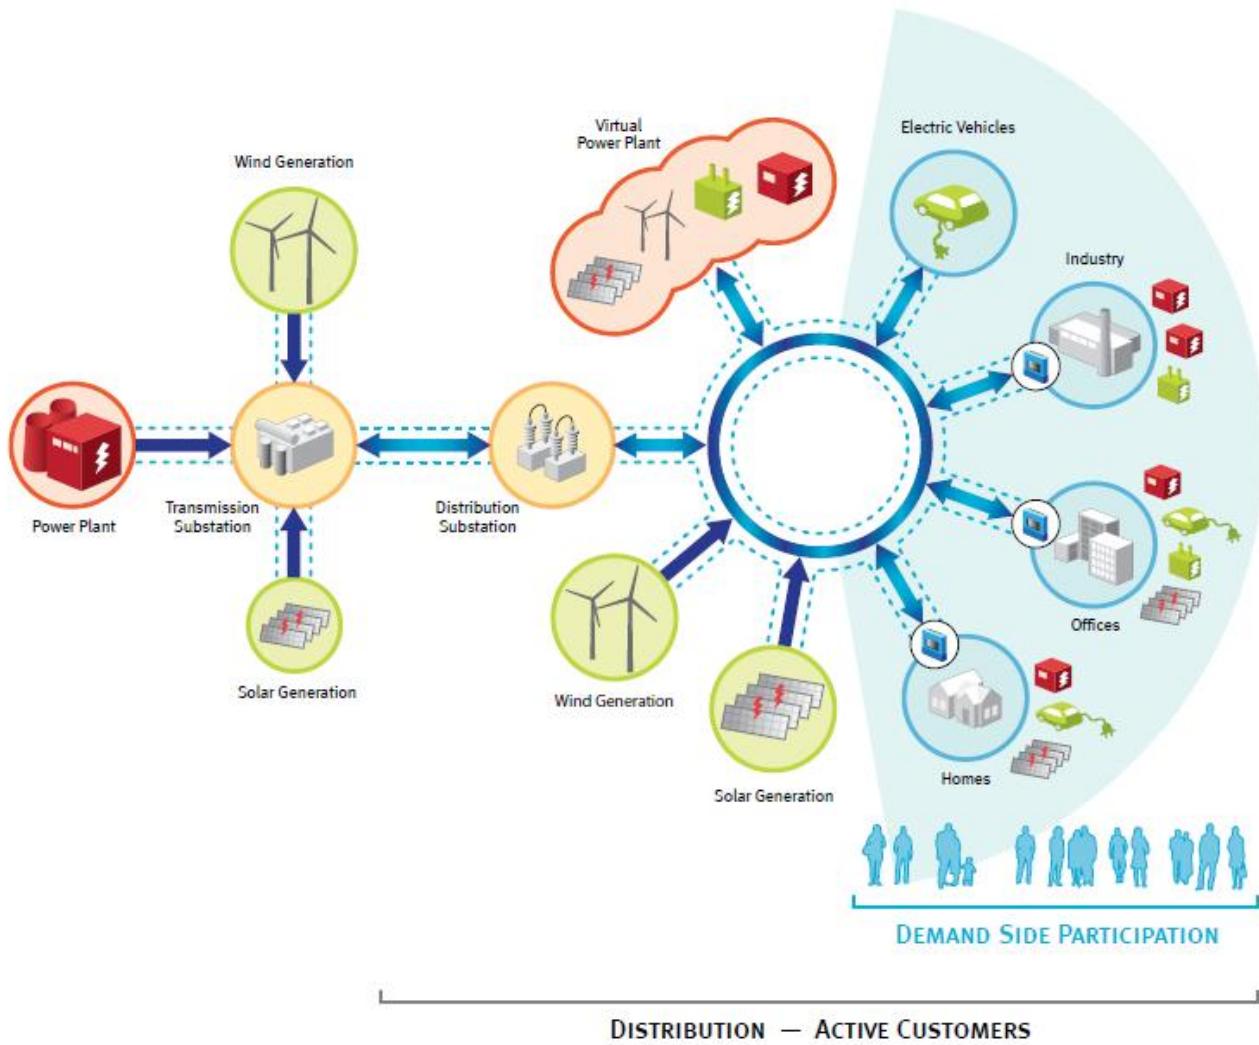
Virtual Power Plant

Electric Vehicles

Wind Generation

Industry

Power Plant

Transmission Substation

Distribution Substation

Offices

Solar Generation

Wind Generation

Homes

Solar Generation

DEMAND SIDE PARTICIPATION

DISTRIBUTION — ACTIVE CUSTOMERS